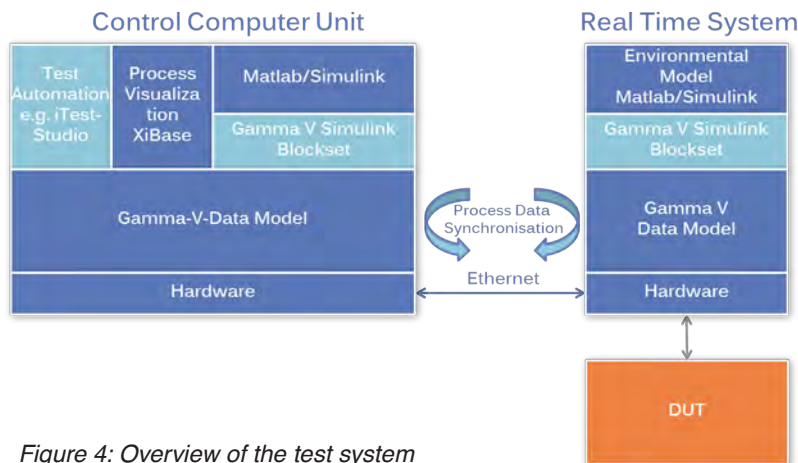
Control Computer Unit

Test Automation e.g. iTest-Studio

Process Visualization XiBase

Matlab/Simulink

Gamma V Simulink Blockset

Gamma-V-Data Model

Hardware

Process Data Synchronisation

Ethernet

Real Time System

Environmental Model Matlab/Simulink

Gamma V Simulink Blockset

Gamma V Data Model

Hardware

DUT

Figure 4: Overview of the test system